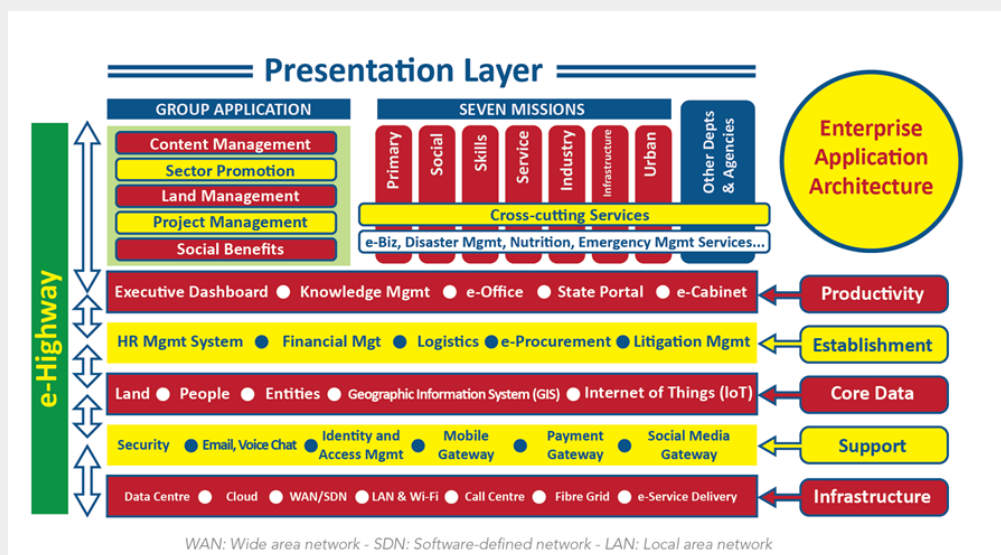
Presentation Layer

GROUP APPLICATION

Content Management
Sector Promotion
Land Management
Project Management
Social Benefits

SEVEN MISSIONS

Primary
Social
Skills
Service
Industry
Infrastructure
Urban

Other Depts & Agencies

Cross-cutting Services

e-Biz, Disaster Mgmt, Nutrition, Emergency Mgmt Services...

Enterprise Application Architecture

e-Highway

Executive Dashboard ● Knowledge Mgmt ● e-Office ● State Portal ● e-Cabinet

Productivity

HR Mgmt System ● Financial Mgt ● Logistics ● e-Procurement ● Litigation Mgmt

Establishment

Land ● People ● Entities ● Geographic Information System (GIS) ● Internet of Things (IoT)

Core Data

Security ● Email, Voice Chat ● Identity and Access Mgmt ● Mobile Gateway ● Payment Gateway ● Social Media Gateway

Support

Data Centre ● Cloud ● WAN/SDN ● LAN & Wi-Fi ● Call Centre ● Fibre Grid ● e-Service Delivery

Infrastructure

WAN: Wide area network - SDN: Software-defined network - LAN: Local area network